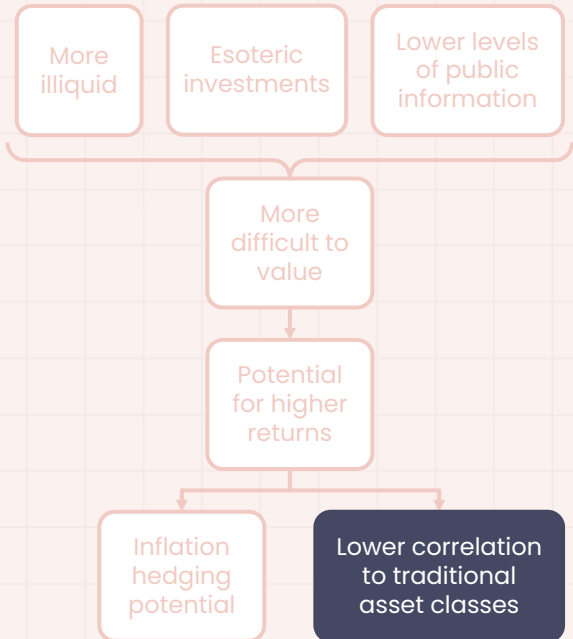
More illiquid

Esoteric investments

Lower levels of public information

More difficult to value

Potential for higher returns

Inflation hedging potential

Lower correlation to traditional asset classes